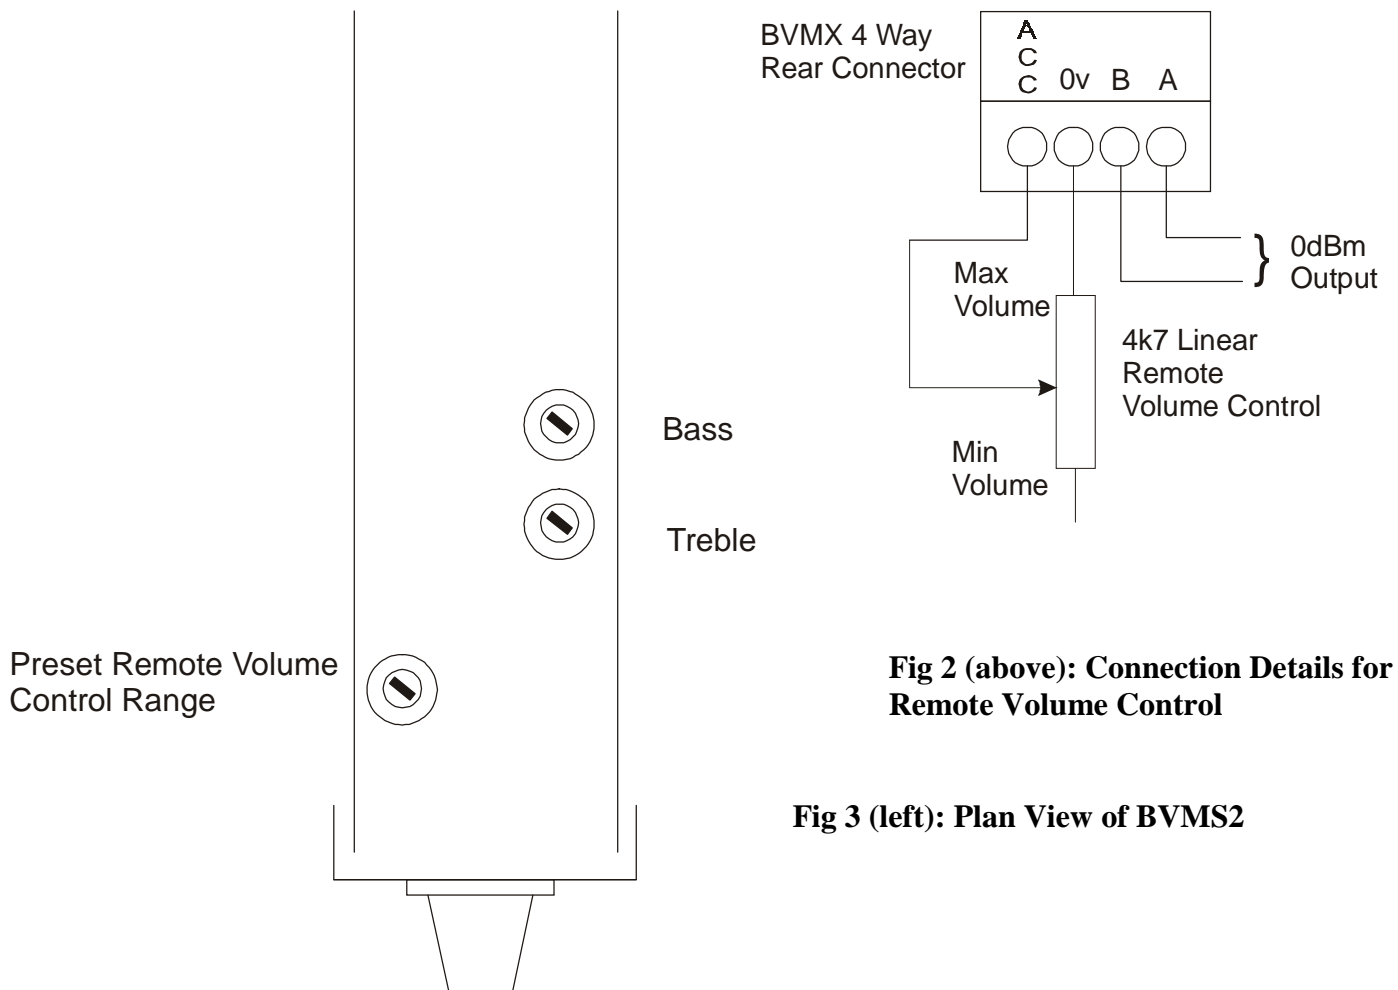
BVMX 4 Way
Rear Connector

A
C
C 0v B A

0dBm
Output

Max
Volume

4k7 Linear
Remote
Volume Control

Min
Volume

Bass

Treble

Preset Remote Volume
Control Range

**Fig 2 (above): Connection Details for Remote Volume Control**

**Fig 3 (left): Plan View of BVMS2**